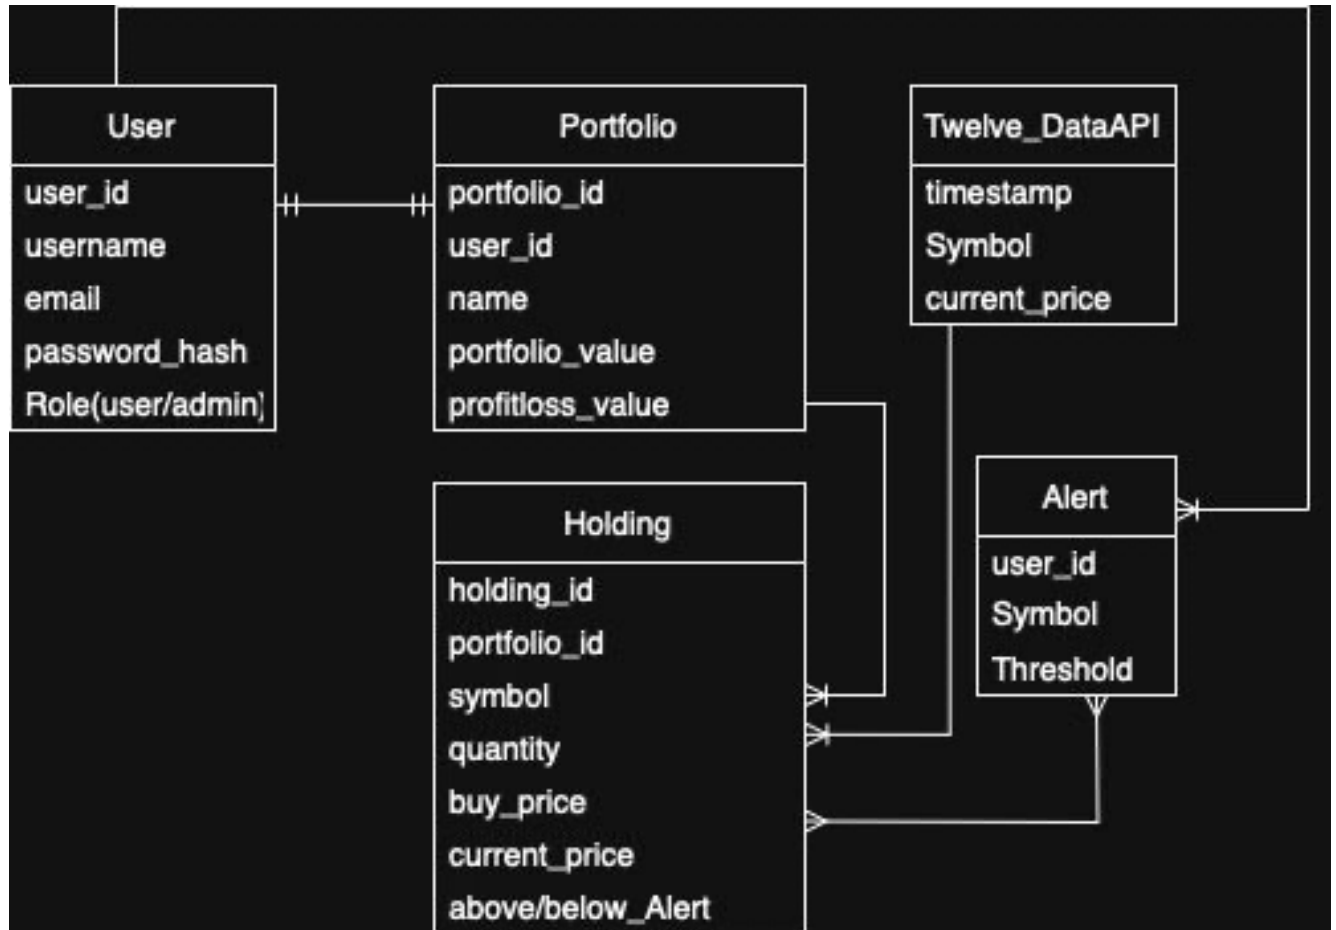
User
user_id
username
email
password_hash
Role(user/admin)

Portfolio
portfolio_id
user_id
name
portfolio_value
profitloss_value

Twelve_DataAPI
timestamp
Symbol
current_price

Alert
user_id
Symbol
Threshold

Holding
holding_id
portfolio_id
symbol
quantity
buy_price
current_price
above/below_Alert